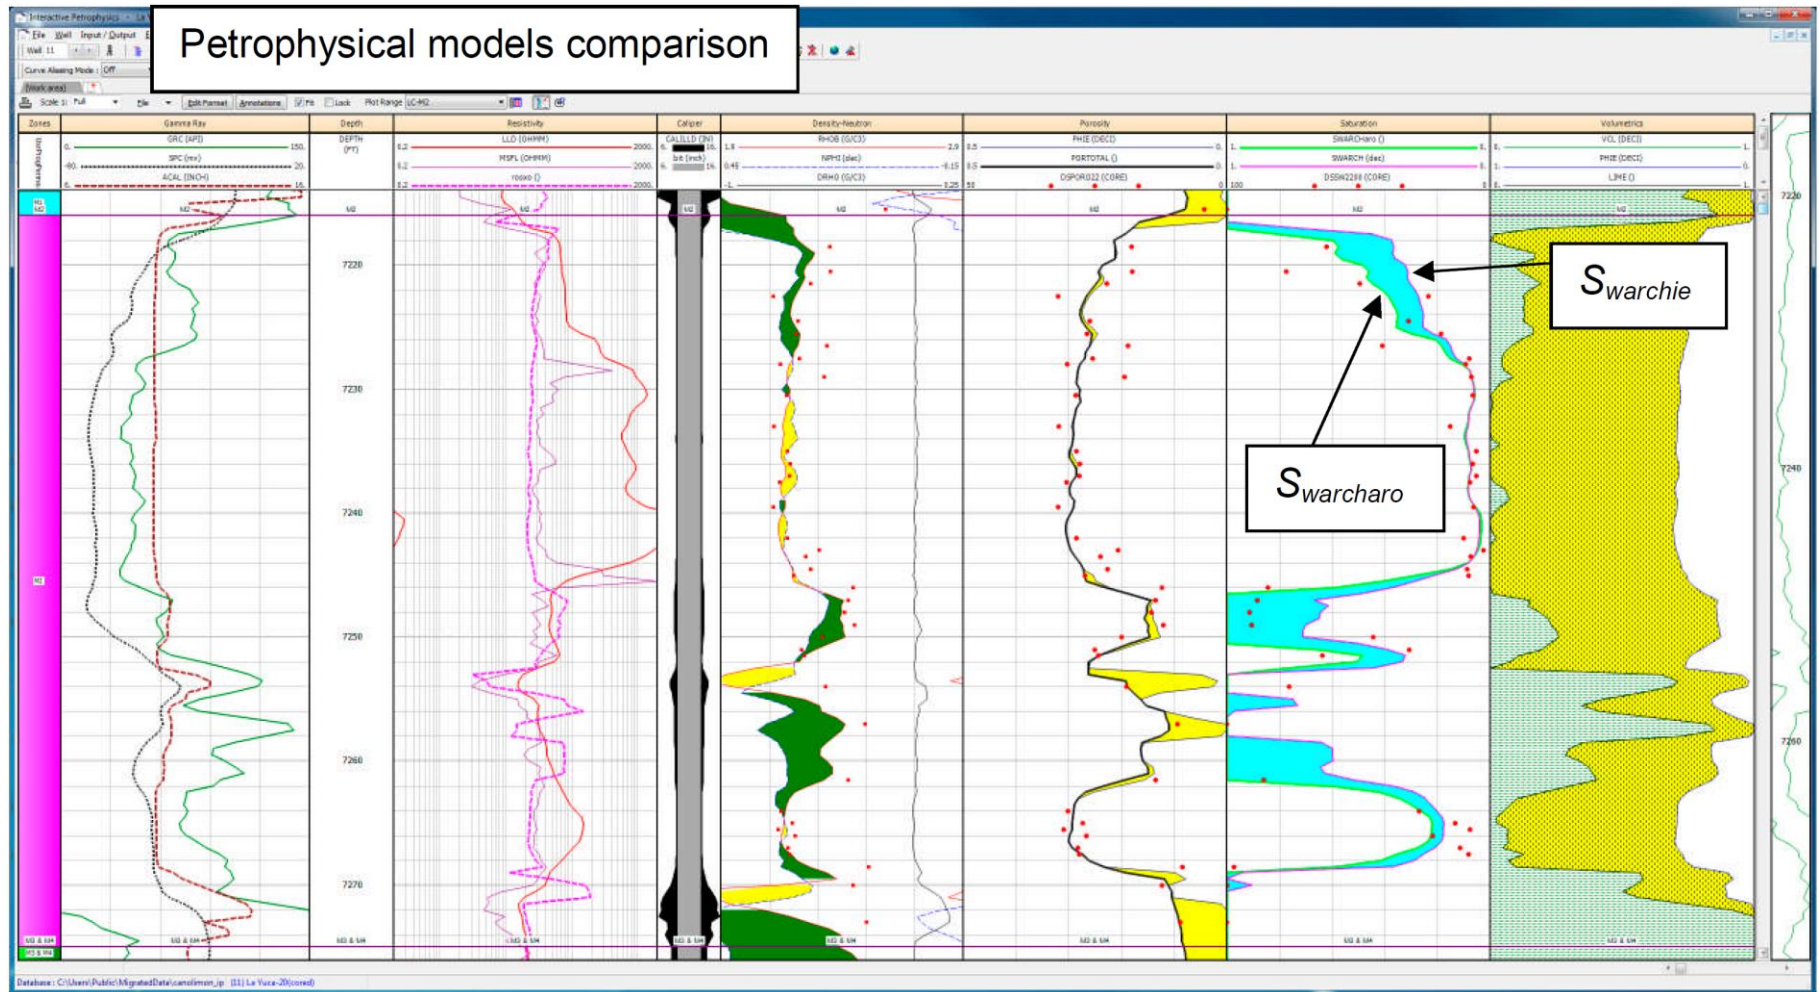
Petrophysical models comparison

Interactive Petrophysics

File Well Input / Output

Well: 11

Curve Aliasing Mode: Off

Work area

Scale 1: Full File Edit Format Annotations Fit Lock Plot Range LC-M2

| Zones | Gamma Ray | Depth | Resistivity | Caliper | Density-Neutron | Porosity | Saturation | Volumetrics |
|---|---|---|---|---|---|---|---|---|
| | GRC (API) 0. 150. | DEPTH (FT) | LLD (OHMM) 0.2 2000. | CALILLD (IN) 6. 16. | RHOB (G/C3) 1.9 2.9 | PHIE (DEC) 0.5 0. | SWARCHaro () 1. 0. | VCL (DEC) 0. 1. |
| | SPC (mv) -80. 20. | | MSFL (OHMM) 0.2 2000. | bit (inch) 6. 16. | NPHI (dec) 0.45 -0.15 | PORTOTAL () 0.5 0. | SWARCH (dec) 1. 0. | PHIE (DEC) 1. 0. |
| | ACAL (INCH) 6. 16. | | rooxo () 0.2 2000. | | DRHO (G/C3) -1. 0.25 | DSPOR022 (CORE) 50 0 | DSSW2200 (CORE) 100 0 | LIME () 0. 1. |

M2

7220

7230

7240

7250

7260

7270

M2 & SM

$S_{warchie}$

$S_{warcharo}$

Database: C:\Users\Public\MigratedData\canolimon_ip (11) La Yuca-20(cored)